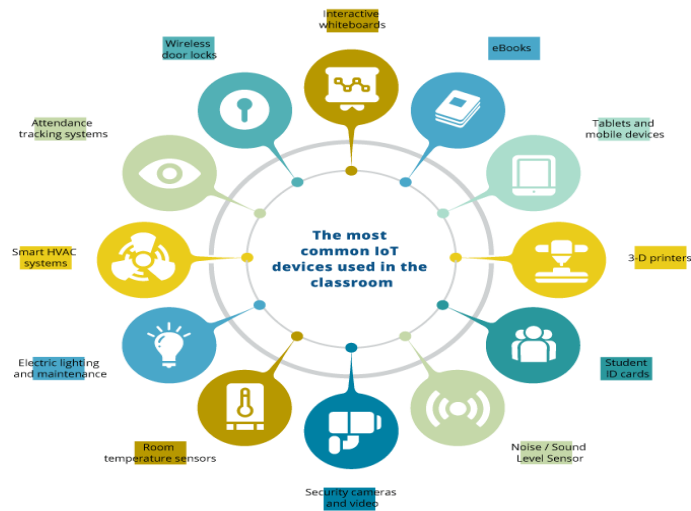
Interactive whiteboards

eBooks

Tablets and mobile devices

3-D printers

Student ID cards

Noise / Sound Level Sensor

Security cameras and video

Room temperature sensors

Electric lighting and maintenance

Smart HVAC systems

Attendance tracking systems

Wireless door locks

The most common IoT devices used in the classroom